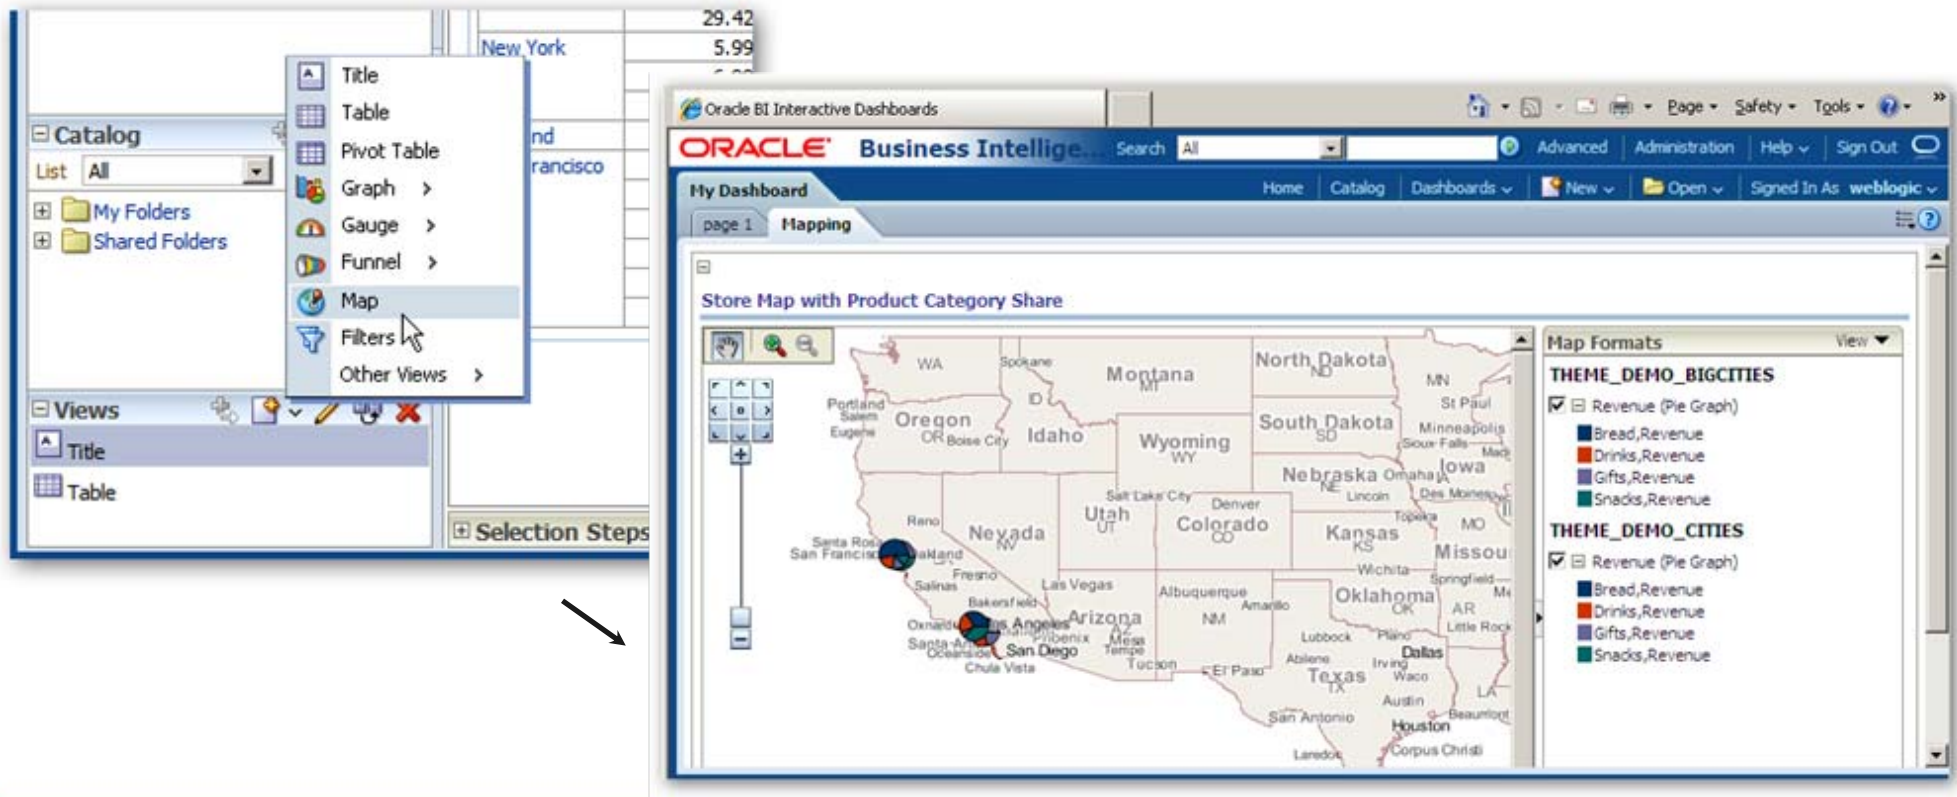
29.42
New York 5.99
nd
rancisco

Catalog
List All
My Folders
Shared Folders

Title
Table
Pivot Table
Graph >
Gauge >
Funnel >
Map
Filters
Other Views >

Views
Title
Table

Selection Steps

Oracle BI Interactive Dashboards
Page Safety Tools
ORACLE Business Intellige... Search All Advanced Administration Help Sign Out
My Dashboard Home Catalog Dashboards New Open Signed In As weblogic
page 1 Mapping

Store Map with Product Category Share

WA Spokane Montana North Dakota ND MN St Paul Minneapolis Portland Salem Eugene Oregon OR Boise City ID Idaho Wyoming WY South Dakota SD Sioux Falls Nebraska NE Omaha Iowa IA Des Moines Lincoln Salt Lake City Utah UT Denver Colorado CO Kansas KS Topeka MO Missou Reno Nevada NV Santa Rosa San Francisco Oakland Fresno Salinas Las Vegas Wichita Springfield Oklahoma OK AR Little Rock Bakersfield Albuquerque NM Amarillo Arizona AZ Oxnard Los Angeles Phoenix Mesa Tempe Santa Ana Oceanside San Diego Chula Vista Tucson El Paso Lubbock Plano Dallas Abilene Irving Texas TX Waco Austin San Antonio Houston Beaumont LA Laredo Corpus Christi

Map Formats View
THEME_DEMO_BIGCITIES
Revenue (Pie Graph)
Bread,Revenue
Drinks,Revenue
Gifts,Revenue
Snacks,Revenue
THEME_DEMO_CITIES
Revenue (Pie Graph)
Bread,Revenue
Drinks,Revenue
Gifts,Revenue
Snacks,Revenue